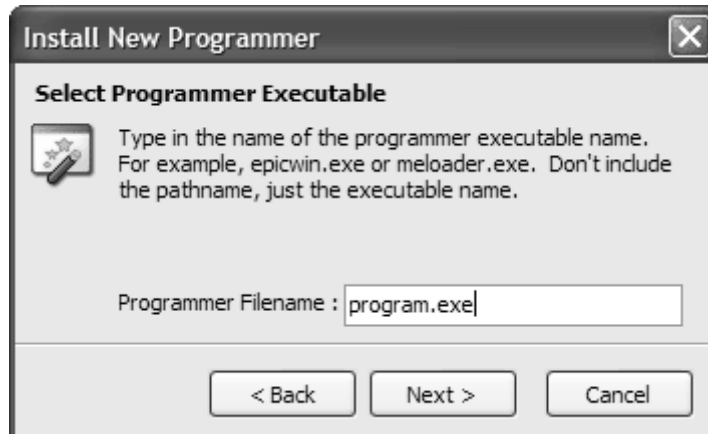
Install New Programmer

Select Programmer Executable

Type in the name of the programmer executable name. For example, epicwin.exe or meloader.exe. Don't include the pathname, just the executable name.

Programmer Filename : program.exe

< Back

Next >

Cancel